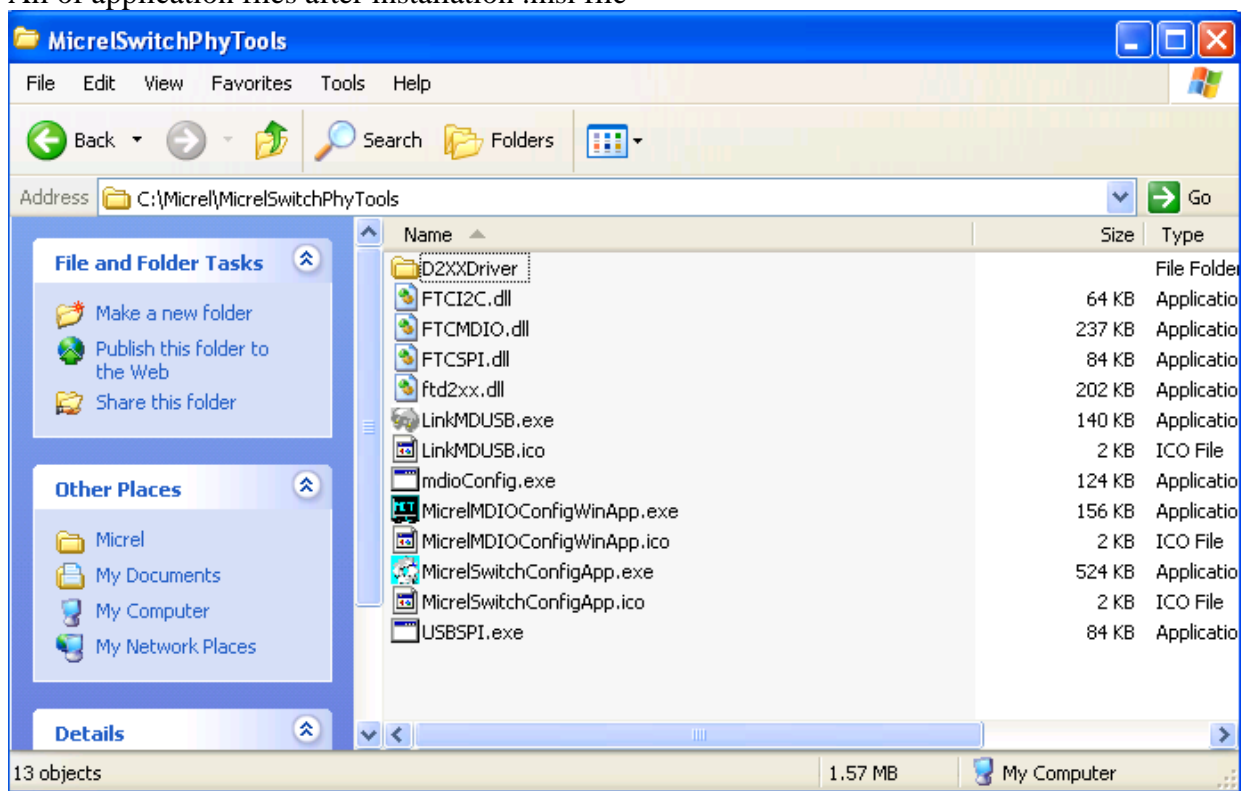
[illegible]

MicrelSwitchPhyTools

File Edit View Favorites Tools Help

Back Search Folders

Address C:\Micrel\MicrelSwitchPhyTools Go

File and Folder Tasks

Make a new folder
Publish this folder to the Web
Share this folder

Other Places

Micrel
My Documents
My Computer
My Network Places

Details

| Name | Size | Type |
|---|---|---|
| D2XXDriver | | File Folder |
| FTCI2C.dll | 64 KB | Applicatio |
| FTCMDIO.dll | 237 KB | Applicatio |
| FTCSPI.dll | 84 KB | Applicatio |
| ftd2xx.dll | 202 KB | Applicatio |
| LinkMDUSB.exe | 140 KB | Applicatio |
| LinkMDUSB.ico | 2 KB | ICO File |
| mdioConfig.exe | 124 KB | Applicatio |
| MicrelMDIOConfigWinApp.exe | 156 KB | Applicatio |
| MicrelMDIOConfigWinApp.ico | 2 KB | ICO File |
| MicrelSwitchConfigApp.exe | 524 KB | Applicatio |
| MicrelSwitchConfigApp.ico | 2 KB | ICO File |
| USBSPI.exe | 84 KB | Applicatio |

13 objects 1.57 MB My Computer